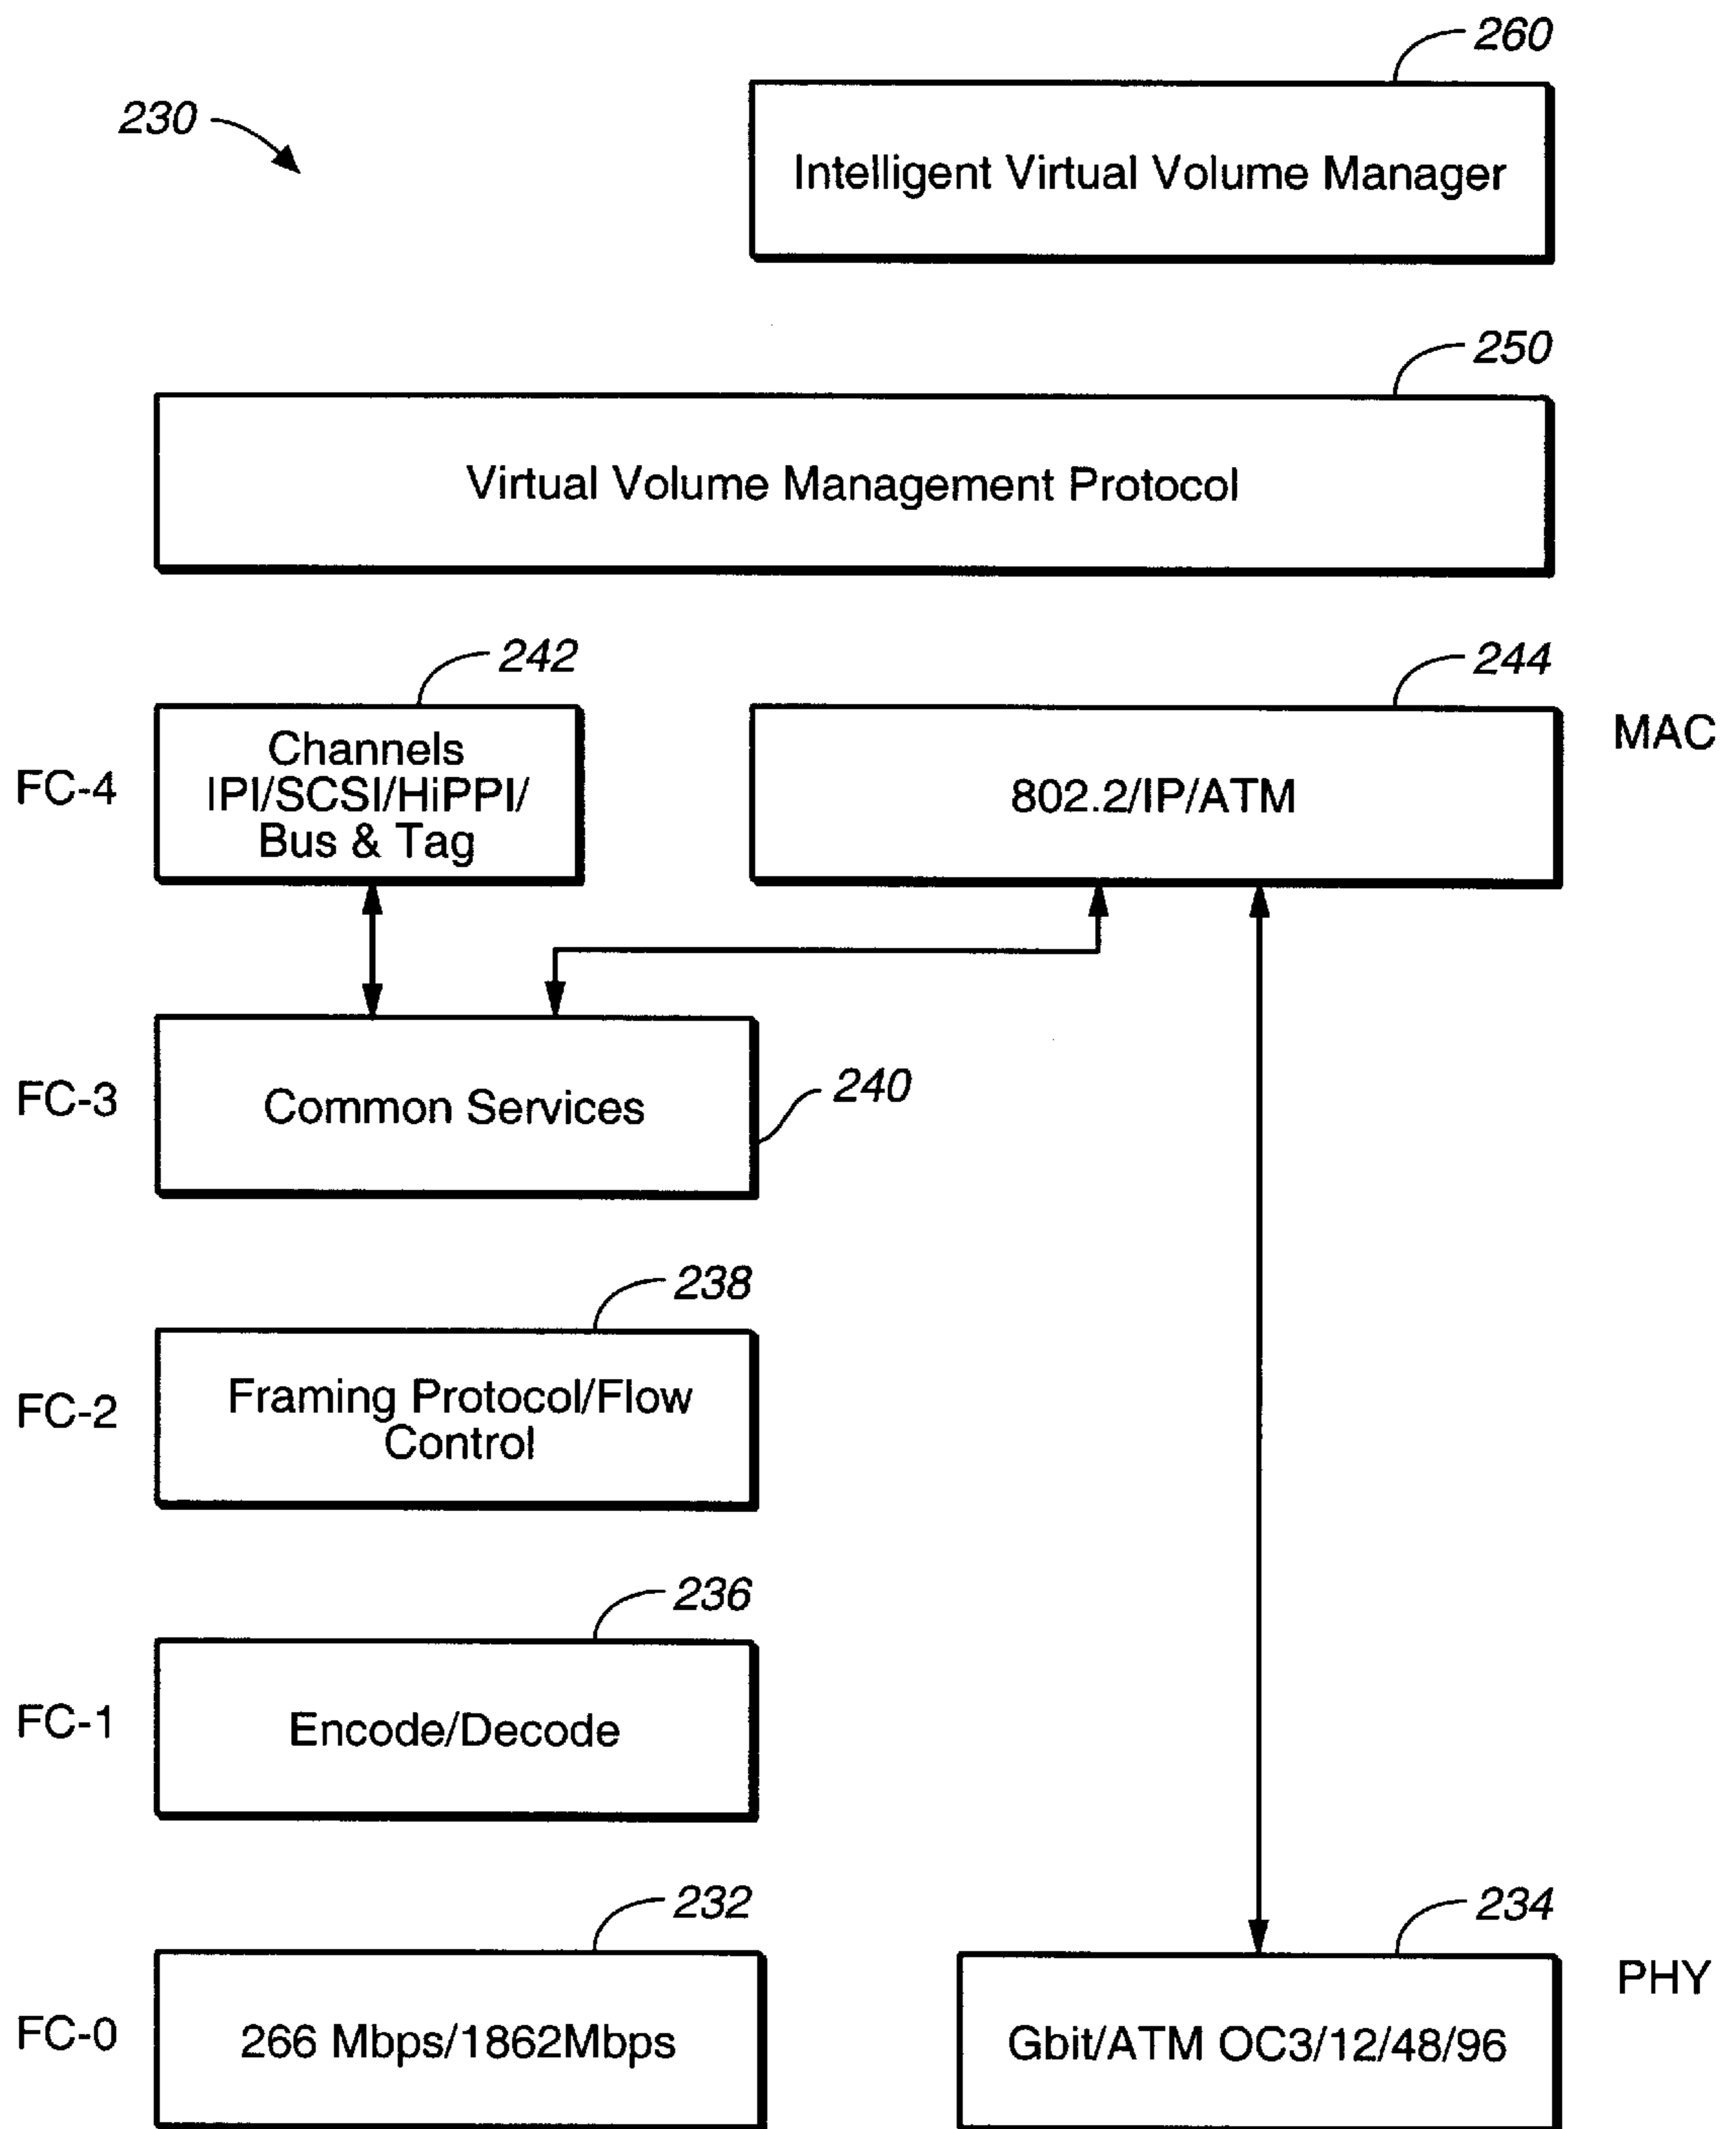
260

230

Intelligent Virtual Volume Manager

250

Virtual Volume Management Protocol

242

244

FC-4

Channels IPI/SCSI/HiPPI/ Bus & Tag

802.2/IP/ATM

MAC

FC-3

Common Services

240

238

FC-2

Framing Protocol/Flow Control

236

FC-1

Encode/Decode

232

234

FC-0

266 Mbps/1862Mbps

Gbit/ATM OC3/12/48/96

PHY